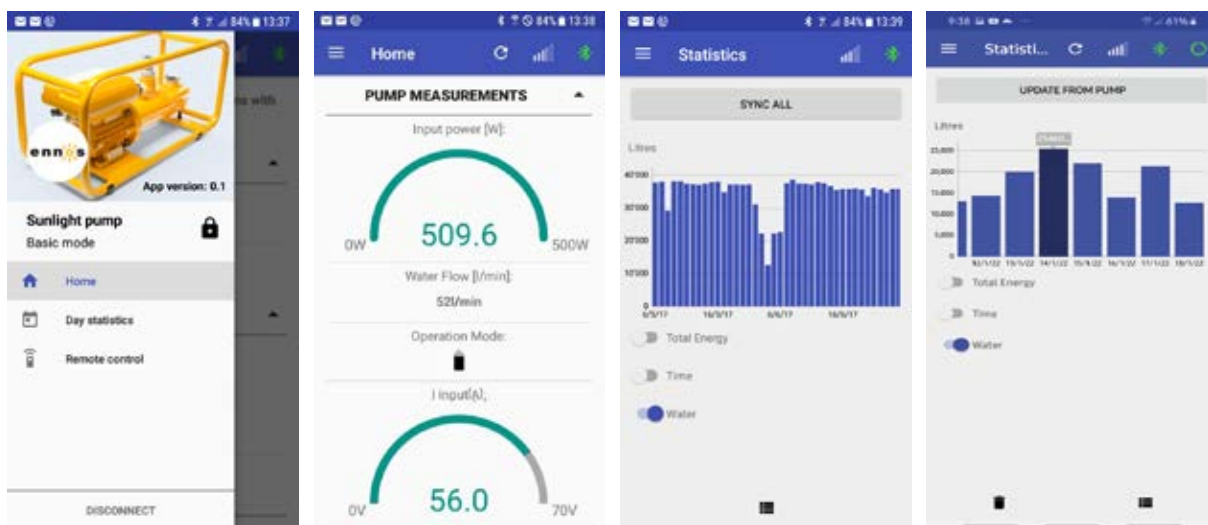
84% 13:37

ennos

App version: 0.1

Sunlight pump

Basic mode

Home

Day statistics

Remote control

DISCONNECT

84% 13:38

Home

PUMP MEASUREMENTS

Input power [W]:

0W

509.6

500W

Water Flow [l/min]:

52l/min

Operation Mode:

I input(A),

0V

56.0

70V

84% 13:39

Statistics

SYNC ALL

Litres

40000

30000

20000

10000

0

6/5/17

16/5/17

6/6/17

16/6/17

Total Energy

Time

Water

9:38

61%

Statisti...

UPDATE FROM PUMP

Litres

25,000

20,000

15,000

10,000

5,000

0

Total Energy

Time

Water